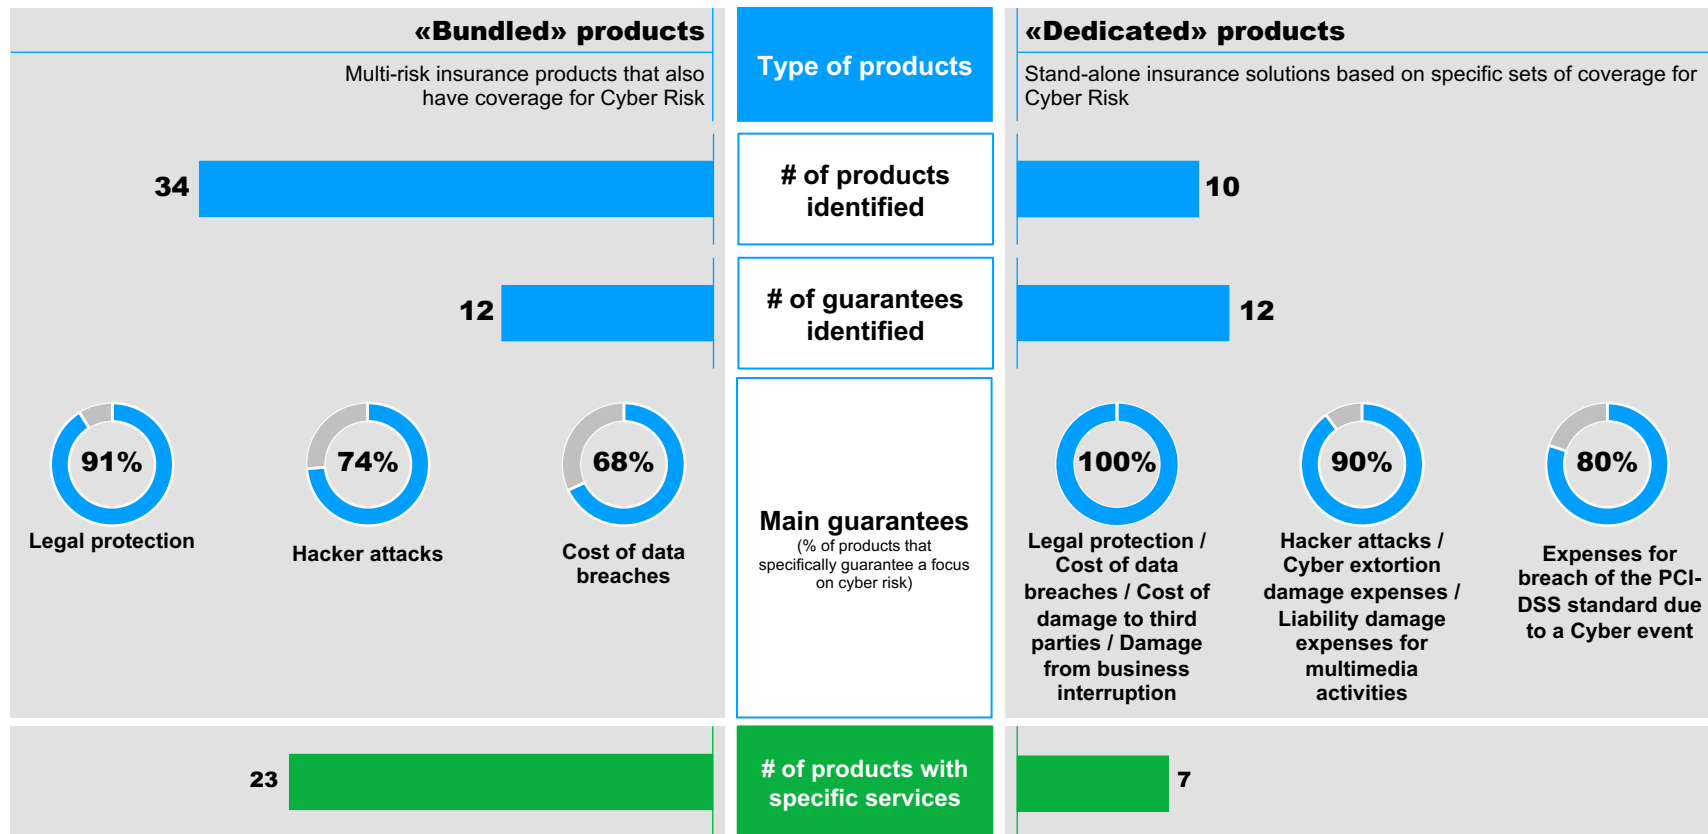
«Bundled» products

Multi-risk insurance products that also have coverage for Cyber Risk

Type of products

«Dedicated» products

Stand-alone insurance solutions based on specific sets of coverage for Cyber Risk

34

# of products identified

10

12

# of guarantees identified

12

91%

Legal protection

74%

Hacker attacks

68%

Cost of data breaches

Main guarantees
(% of products that specifically guarantee a focus on cyber risk)

100%

Legal protection / Cost of data breaches / Cost of damage to third parties / Damage from business interruption

90%

Hacker attacks / Cyber extortion damage expenses / Liability damage expenses for multimedia activities

80%

Expenses for breach of the PCI-DSS standard due to a Cyber event

23

# of products with specific services

7